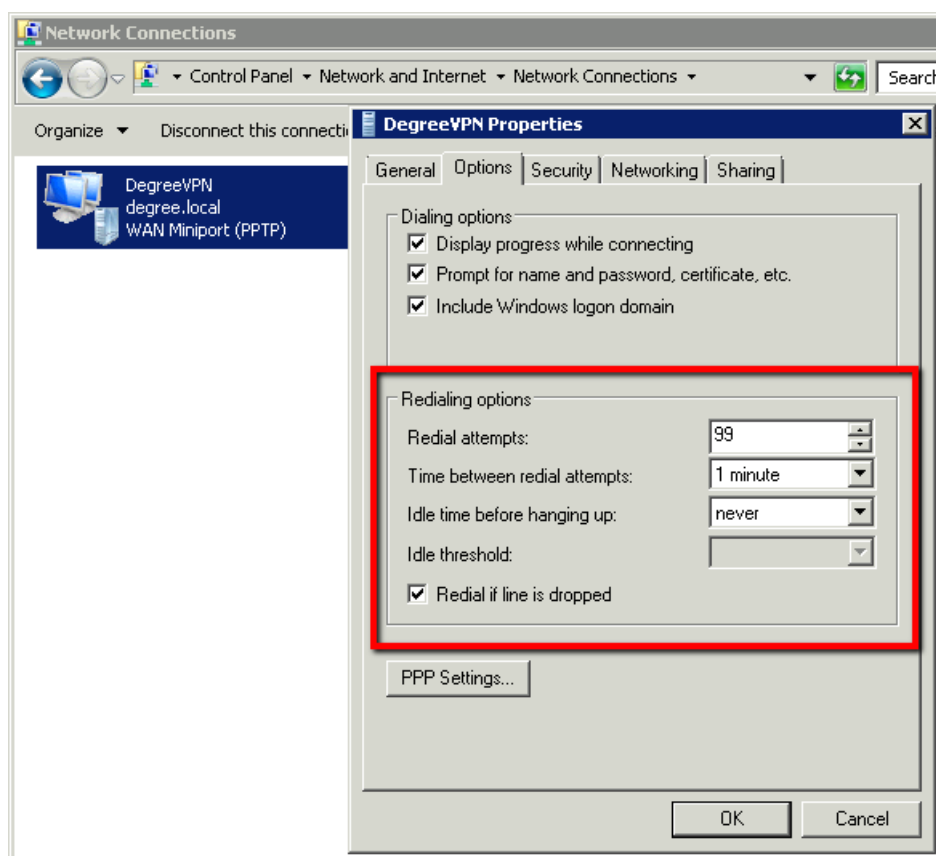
Network Connections

Control Panel ▸ Network and Internet ▸ Network Connections ▸

Search

Organize ▾ Disconnect this connecti

DegreeVPN
degree.local
WAN Miniport (PPTP)

DegreeVPN Properties

General | Options | Security | Networking | Sharing

Dialing options

☑ Display progress while connecting
☑ Prompt for name and password, certificate, etc.
☑ Include Windows logon domain

Redialing options

Redial attempts: 99
Time between redial attempts: 1 minute
Idle time before hanging up: never
Idle threshold:

☑ Redial if line is dropped

PPP Settings...

OK Cancel